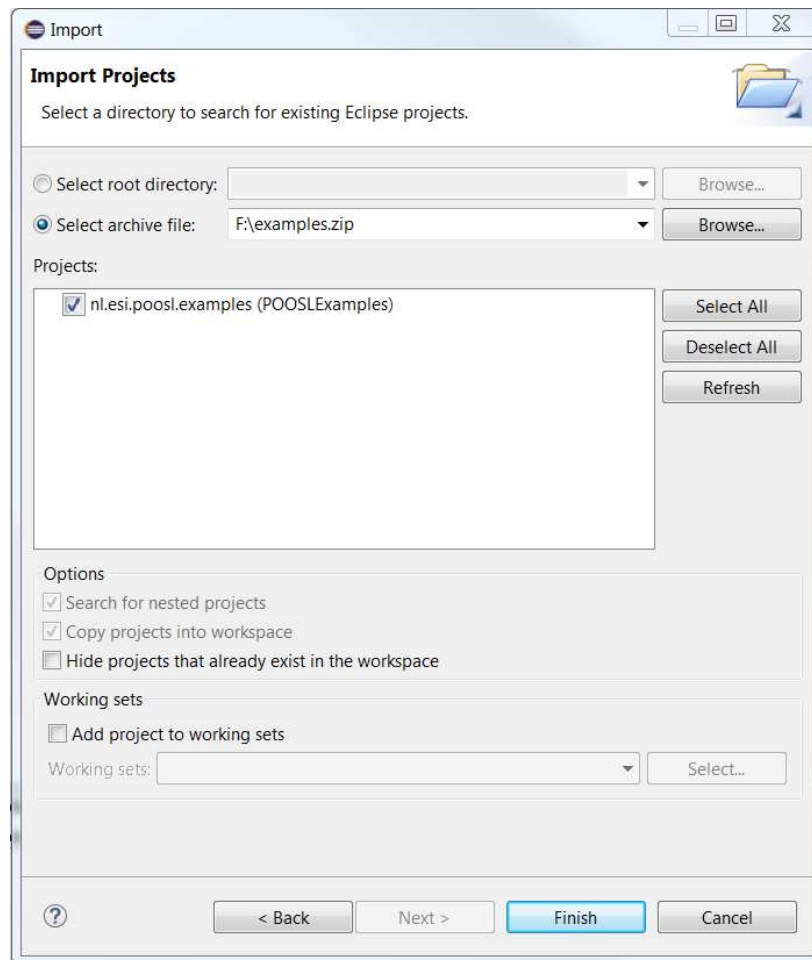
Import

Import Projects

Select a directory to search for existing Eclipse projects.

Select root directory:

Browse...

Select archive file: F:\examples.zip

Browse...

Projects:

nl.esi.poosl.examples (POOSLExamples)

Select All

Deselect All

Refresh

Options

Search for nested projects

Copy projects into workspace

Hide projects that already exist in the workspace

Working sets

Add project to working sets

Working sets:

Select...

?

< Back

Next >

Finish

Cancel